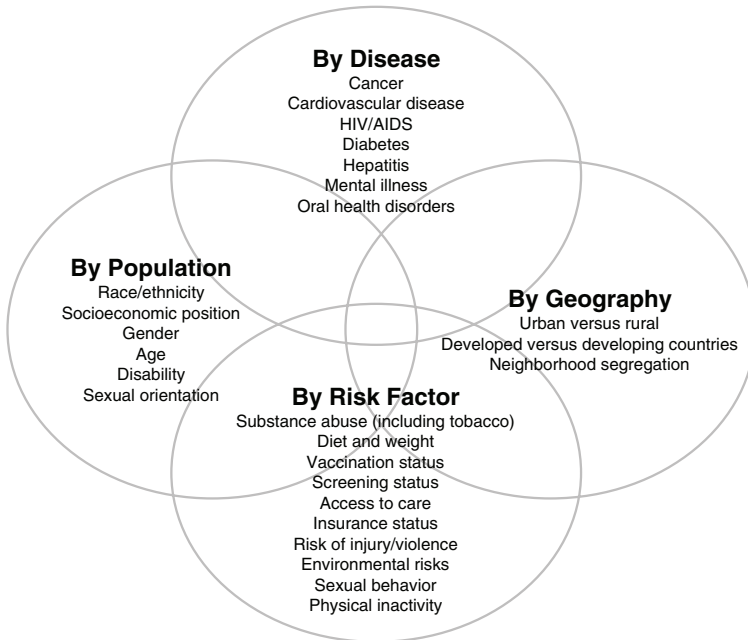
By Disease
Cancer
Cardiovascular disease
HIV/AIDS
Diabetes
Hepatitis
Mental illness
Oral health disorders

By Population
Race/ethnicity
Socioeconomic position
Gender
Age
Disability
Sexual orientation

By Geography
Urban versus rural
Developed versus developing countries
Neighborhood segregation

By Risk Factor
Substance abuse (including tobacco)
Diet and weight
Vaccination status
Screening status
Access to care
Insurance status
Risk of injury/violence
Environmental risks
Sexual behavior
Physical inactivity